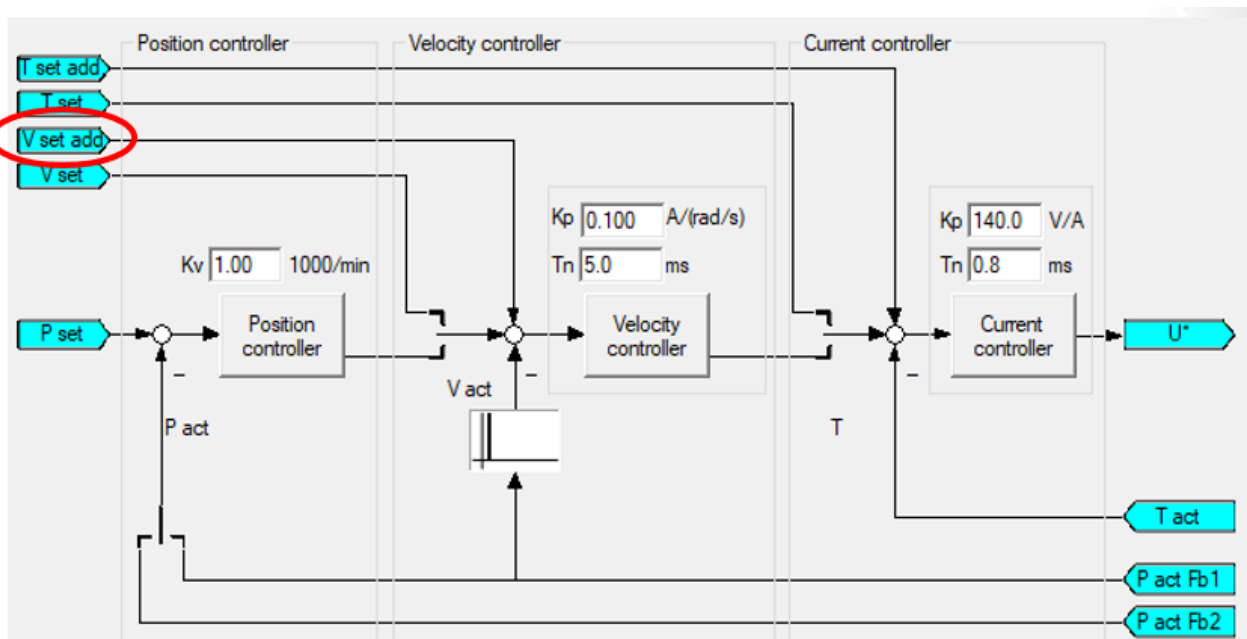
Position controller

Velocity controller

Current controller

T set add

T set

V set add

V set

Kp 0.100 A/(rad/s)

Tn 5.0 ms

Kp 140.0 V/A

Tn 0.8 ms

Kv 1.00 1000/min

P set

Position controller

Velocity controller

Current controller

U*

–

–

–

V act

P act

T

T act

P act Fb1

P act Fb2